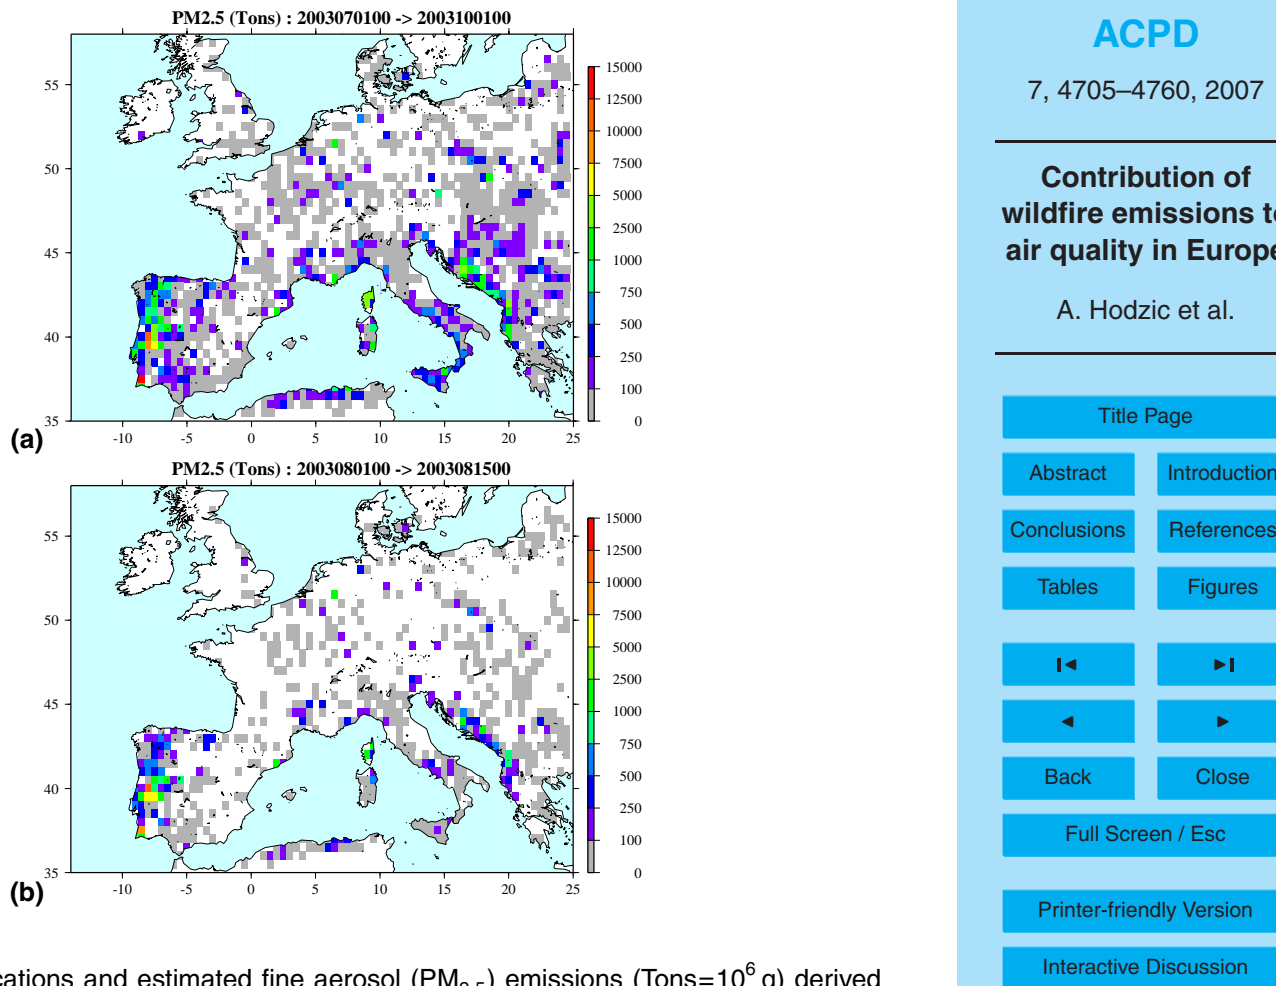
PM2.5 (Tons) : 2003070100 -> 2003100100

55
50
45
40
35
-10 -5 0 5 10 15 20 25

15000
12500
10000
7500
5000
2500
1000
750
500
250
100
0

(a)

PM2.5 (Tons) : 2003080100 -> 2003081500

55
50
45
40
35
-10 -5 0 5 10 15 20 25

15000
12500
10000
7500
5000
2500
1000
750
500
250
100
0

(b)

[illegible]cations and estimated fine aerosol ($PM_{2.5}$) emissions (Tons=$10^6$ g) derived

ACPD

7, 4705–4760, 2007

Contribution of wildfire emissions t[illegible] air quality in Europ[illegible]

A. Hodzic et al.

Title Page

Abstract
Introduction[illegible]

Conclusions
References

Tables
Figures

◀◀
▶▶

◀
▶

Back
Close

Full Screen / Esc

Printer-friendly Version

Interactive Discussion